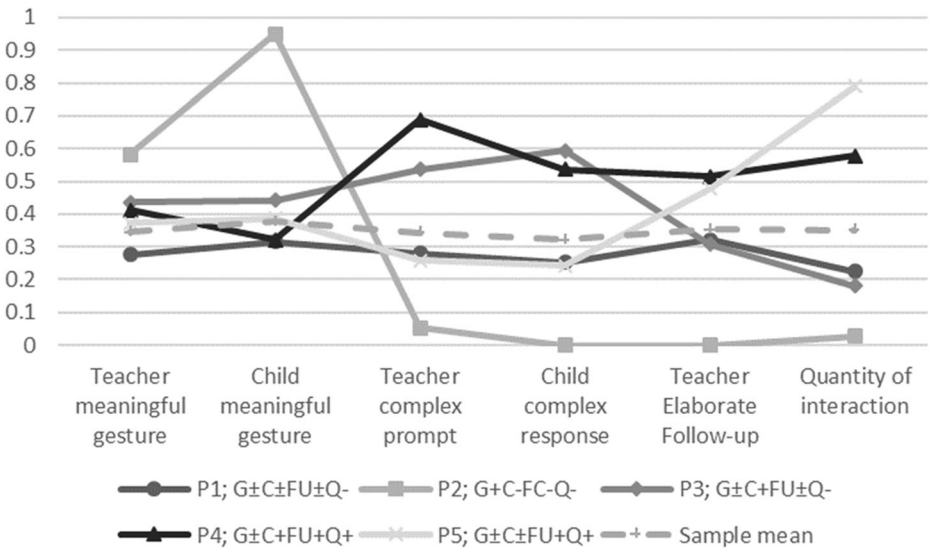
1
0.9
0.8
0.7
0.6
0.5
0.4
0.3
0.2
0.1
0

Teacher meaningful gesture
Child meaningful gesture
Teacher complex prompt
Child complex response
Teacher Elaborate Follow-up
Quantity of interaction

P1; G±C±FU±Q-
P2; G+C-FC-Q-
P3; G±C+FU±Q-
P4; G±C+FU+Q+
P5; G±C±FU+Q+
Sample mean